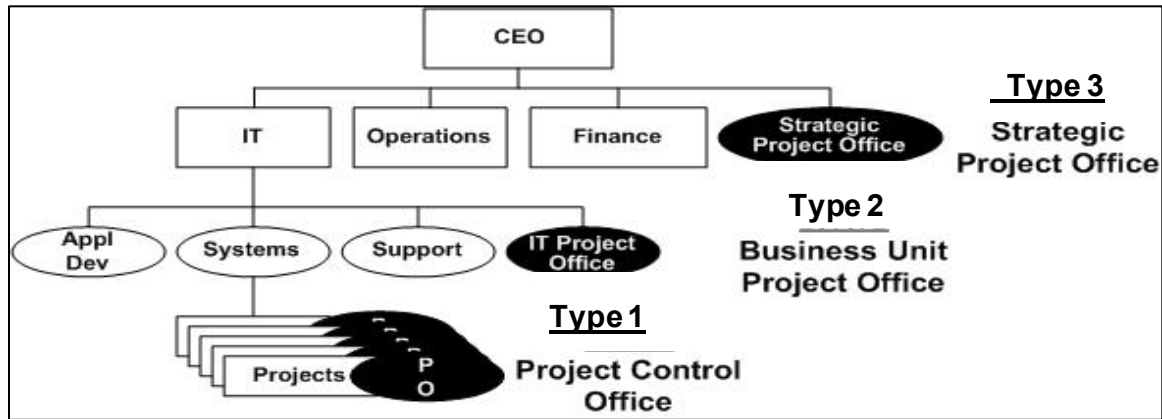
CEO

IT

Operations

Finance

Strategic Project Office

Type 3

Strategic Project Office

Type 2

Business Unit Project Office

Appl Dev

Systems

Support

IT Project Office

Projects

P O

Type 1

Project Control Office